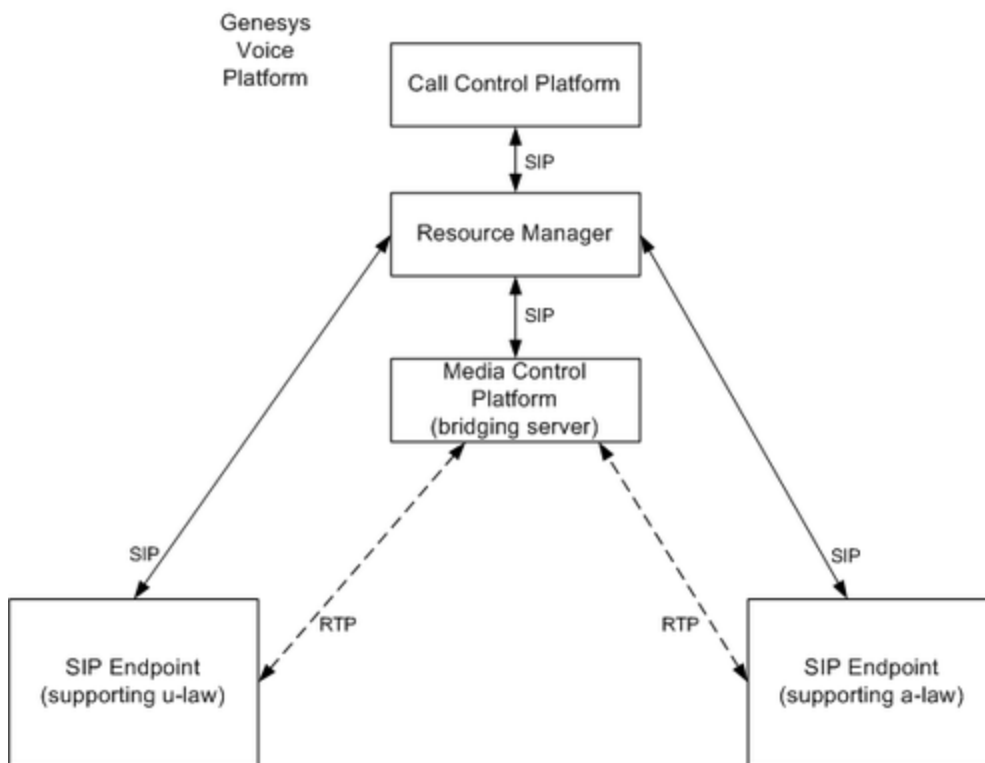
Genesys Voice Platform

Call Control Platform

SIP

Resource Manager

SIP

Media Control Platform (bridging server)

SIP

SIP

RTP

RTP

SIP Endpoint (supporting u-law)

SIP Endpoint (supporting a-law)